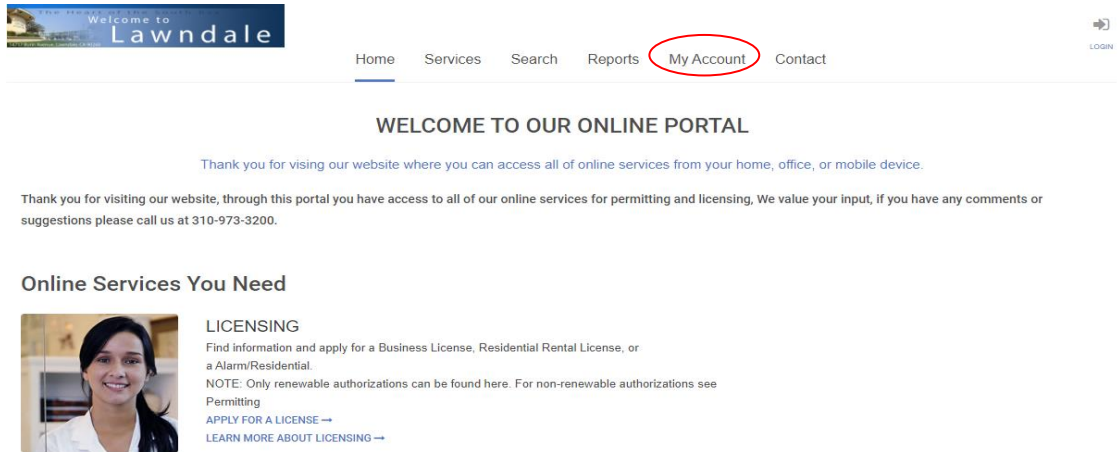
The Heart of the South Bay
Welcome to
Lawndale
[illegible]

Home Services Search Reports My Account Contact

LOGIN

WELCOME TO OUR ONLINE PORTAL

Thank you for vising our website where you can access all of online services from your home, office, or mobile device.

Thank you for visiting our website, through this portal you have access to all of our online services for permitting and licensing, We value your input, if you have any comments or suggestions please call us at 310-973-3200.

Online Services You Need

LICENSING

Find information and apply for a Business License, Residential Rental License, or a Alarm/Residential.

NOTE: Only renewable authorizations can be found here. For non-renewable authorizations see Permitting

APPLY FOR A LICENSE →

LEARN MORE ABOUT LICENSING →